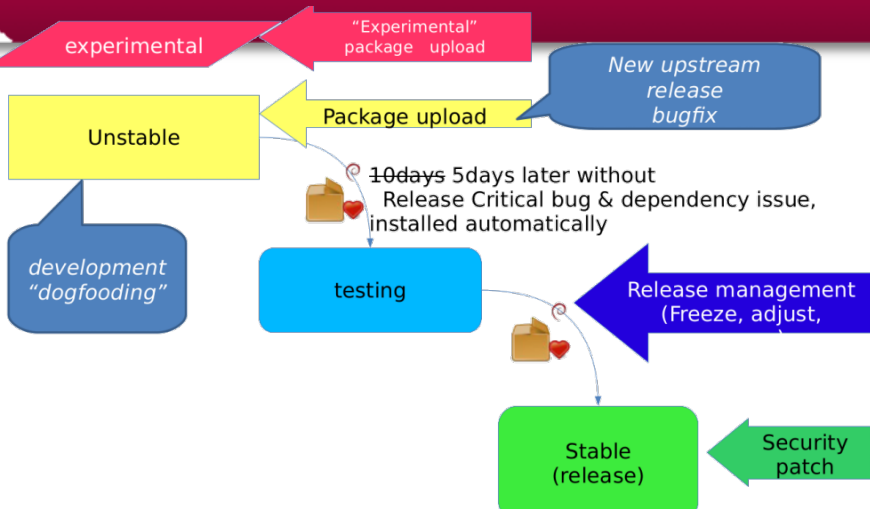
experimental

"Experimental" package upload

New upstream release bugfix

Unstable

Package upload

~~10days~~ 5days later without Release Critical bug & dependency issue, installed automatically

development "dogfooding"

testing

Release management (Freeze, adjust, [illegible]

Stable (release)

Security patch